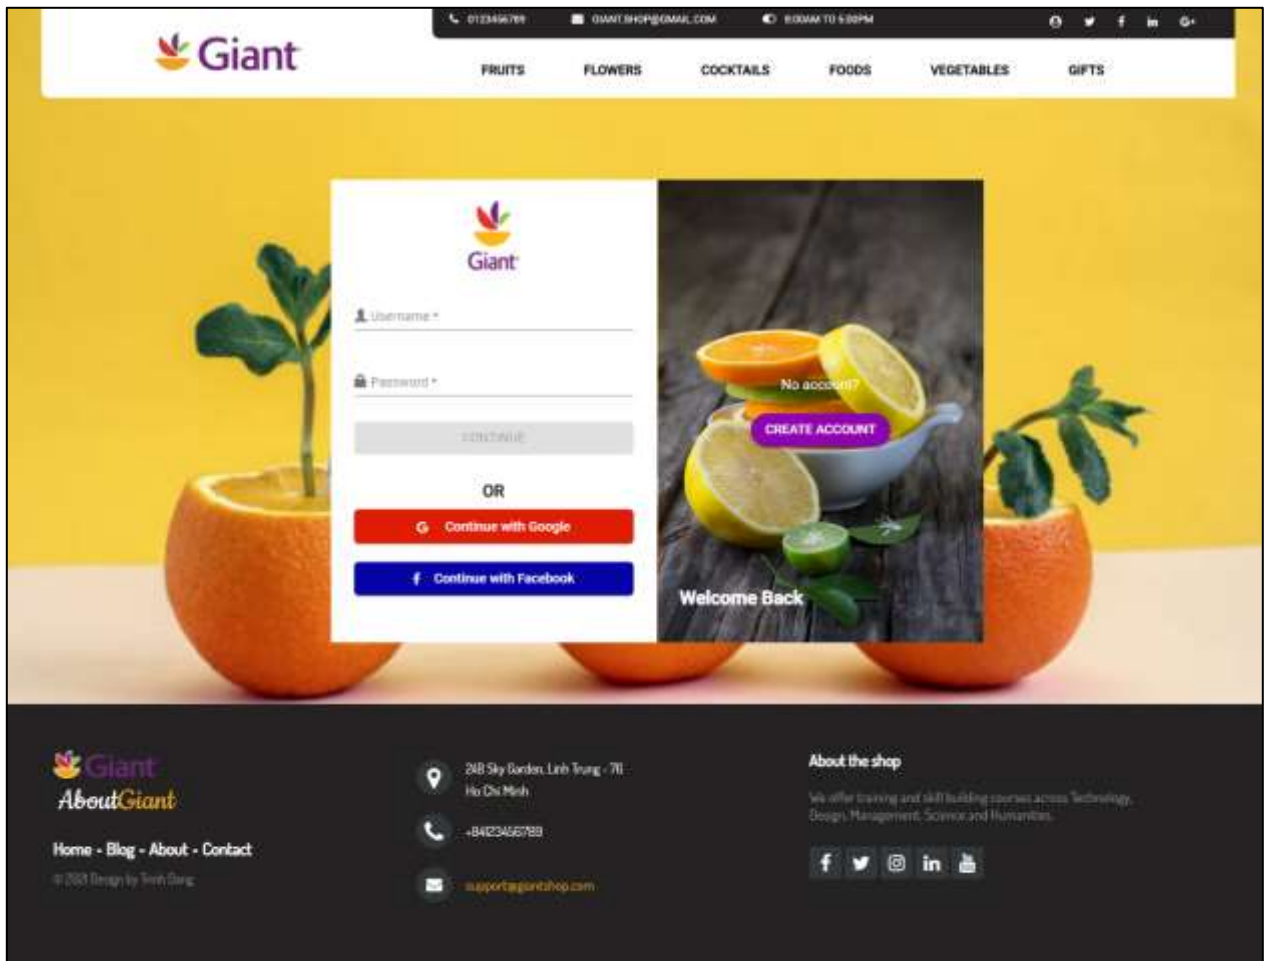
0123456789 GIANT.SHOP@GMAIL.COM 8:00AM TO 5:00PM

Giant

FRUITS FLOWERS COCKTAILS FOODS VEGETABLES GIFTS

Giant

Username *

Password *

CONTINUE

OR

Continue with Google

Continue with Facebook

No account?

CREATE ACCOUNT

Welcome Back

Giant
AboutGiant

Home - Blog - About - Contact

© 2021 Design by Trinh Dang

248 Sky Garden, Linh Trung - 76 Ho Chi Minh

+84123456789

support@giantshop.com

About the shop

We offer training and skill building courses across Technology, Design, Management, Science and Humanities.